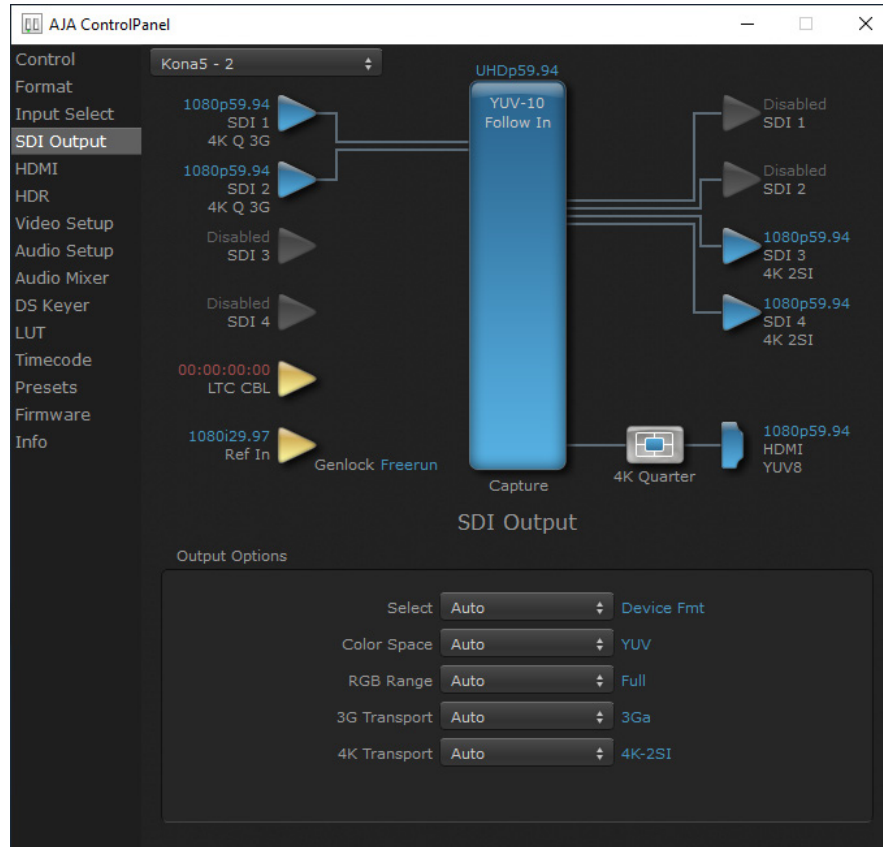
AJA ControlPanel

Control
Format
Input Select
SDI Output
HDMI
HDR
Video Setup
Audio Setup
Audio Mixer
DS Keyer
LUT
Timecode
Presets
Firmware
Info

Kona5 - 2

UHDp59.94
YUV-10
Follow In

1080p59.94
SDI 1
4K Q 3G

1080p59.94
SDI 2
4K Q 3G

Disabled
SDI 3

Disabled
SDI 4

00:00:00:00
LTC CBL

1080i29.97
Ref In

Genlock Freerun

Capture

Disabled
SDI 1

Disabled
SDI 2

1080p59.94
SDI 3
4K 2SI

1080p59.94
SDI 4
4K 2SI

4K Quarter

1080p59.94
HDMI
YUV8

SDI Output

Output Options

Select Auto Device Fmt
Color Space Auto YUV
RGB Range Auto Full
3G Transport Auto 3Ga
4K Transport Auto 4K-2SI